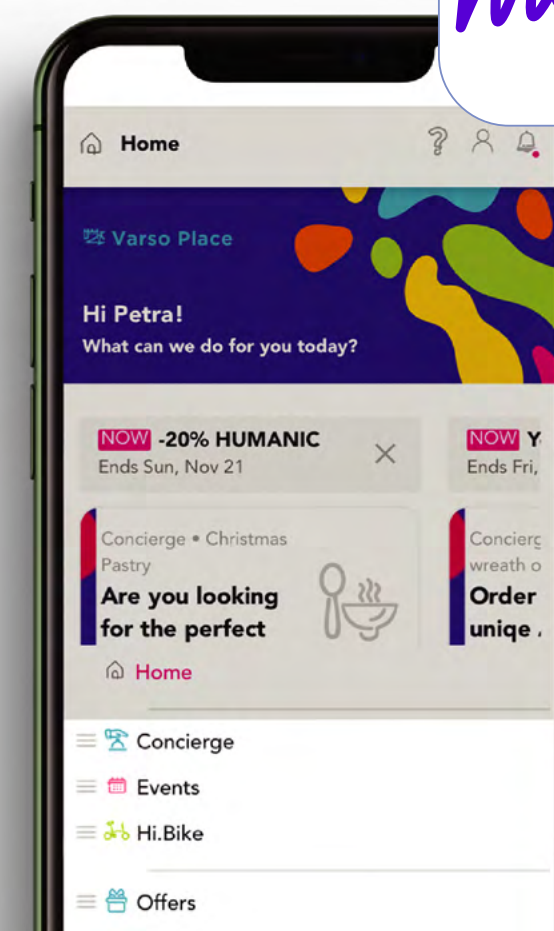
Home

Varso Place

Hi Petra!
What can we do for you today?

NOW -20% HUMANIC
Ends Sun, Nov 21

NOW Y
Ends Fri,

Concierge • Christmas Pastry
Are you looking for the perfect

Concierg wreath o
Order uniqe

Home

Concierge
Events
Hi.Bike

Offers